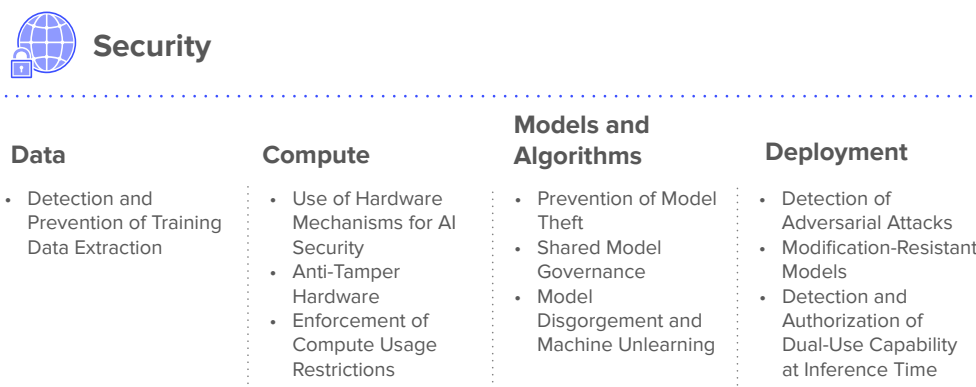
Security

Data

- Detection and Prevention of Training Data Extraction

Compute

- Use of Hardware Mechanisms for AI Security
- Anti-Tamper Hardware
- Enforcement of Compute Usage Restrictions

Models and Algorithms

- Prevention of Model Theft
- Shared Model Governance
- Model Disgorgement and Machine Unlearning

Deployment

- Detection of Adversarial Attacks
- Modification-Resistant Models
- Detection and Authorization of Dual-Use Capability at Inference Time